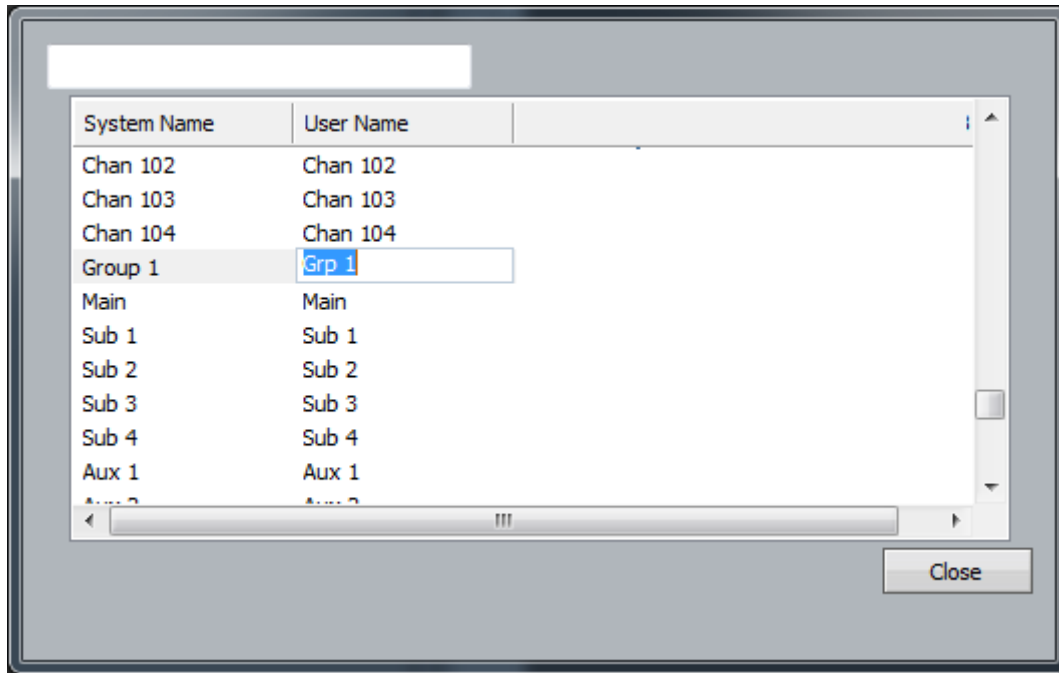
| System Name | User Name |
|---|---|
| Chan 102 | Chan 102 |
| Chan 103 | Chan 103 |
| Chan 104 | Chan 104 |
| Group 1 | Grp 1 |
| Main | Main |
| Sub 1 | Sub 1 |
| Sub 2 | Sub 2 |
| Sub 3 | Sub 3 |
| Sub 4 | Sub 4 |
| Aux 1 | Aux 1 |
| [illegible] | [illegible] |

Close